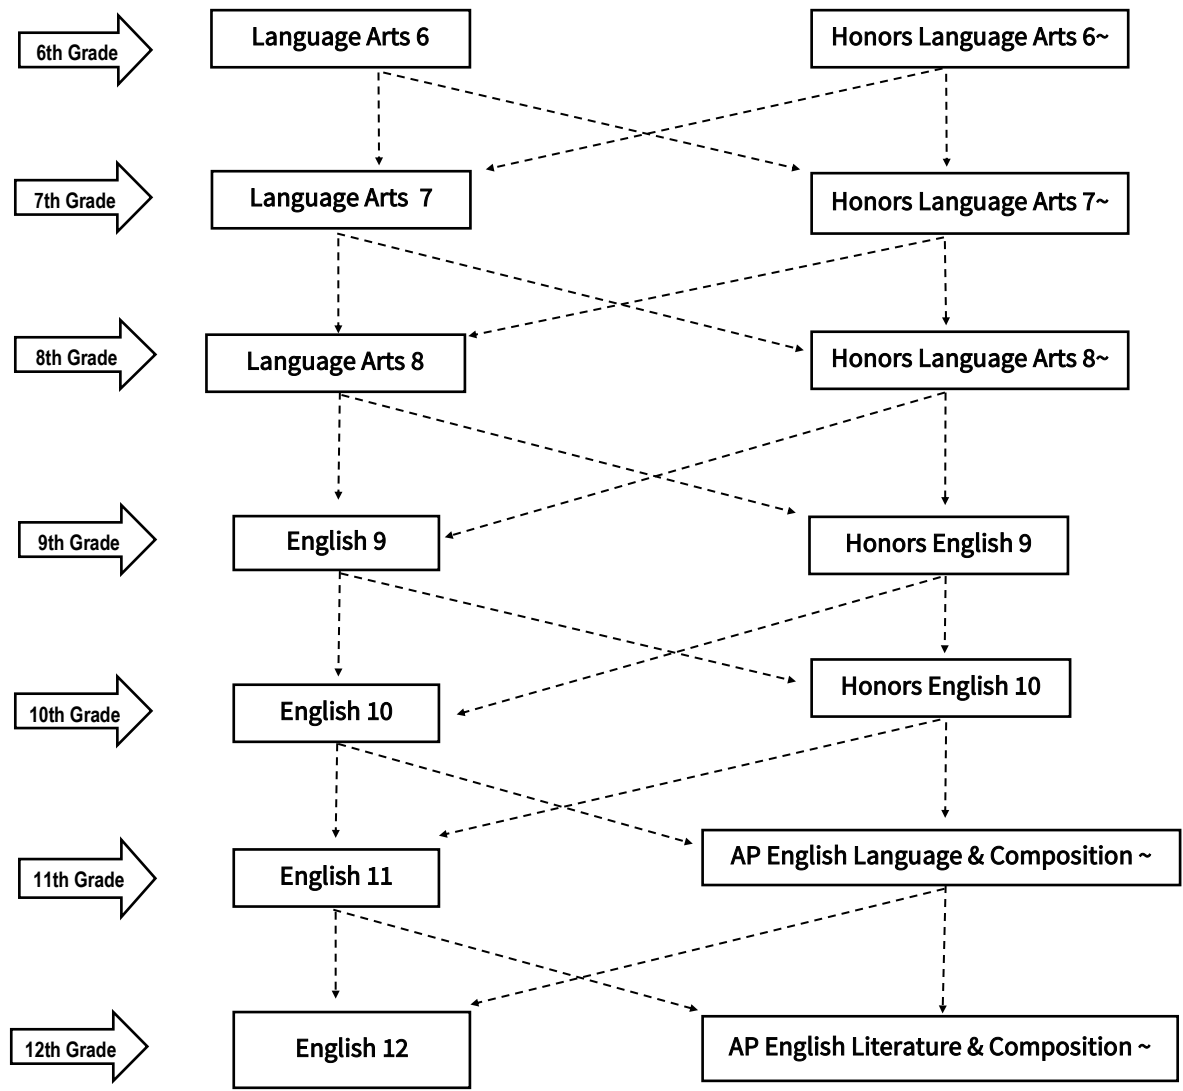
6th Grade
Language Arts 6
Honors Language Arts 6~

7th Grade
Language Arts 7
Honors Language Arts 7~

8th Grade
Language Arts 8
Honors Language Arts 8~

9th Grade
English 9
Honors English 9

10th Grade
English 10
Honors English 10

11th Grade
English 11
AP English Language & Composition ~

12th Grade
English 12
AP English Literature & Composition ~